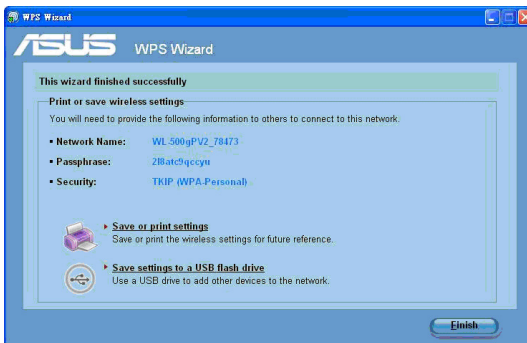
WPS Wizard

ASUS WPS Wizard

This wizard finished successfully

Print or save wireless settings

You will need to provide the following information to others to connect to this network.

• Network Name: WL-500gPV2_78473

• Passphrase: 2l8atc9qccyu

• Security: TKIP (WPA-Personal)

Save or print settings
Save or print the wireless settings for future reference.

Save settings to a USB flash drive
Use a USB drive to add other devices to the network.

Finish